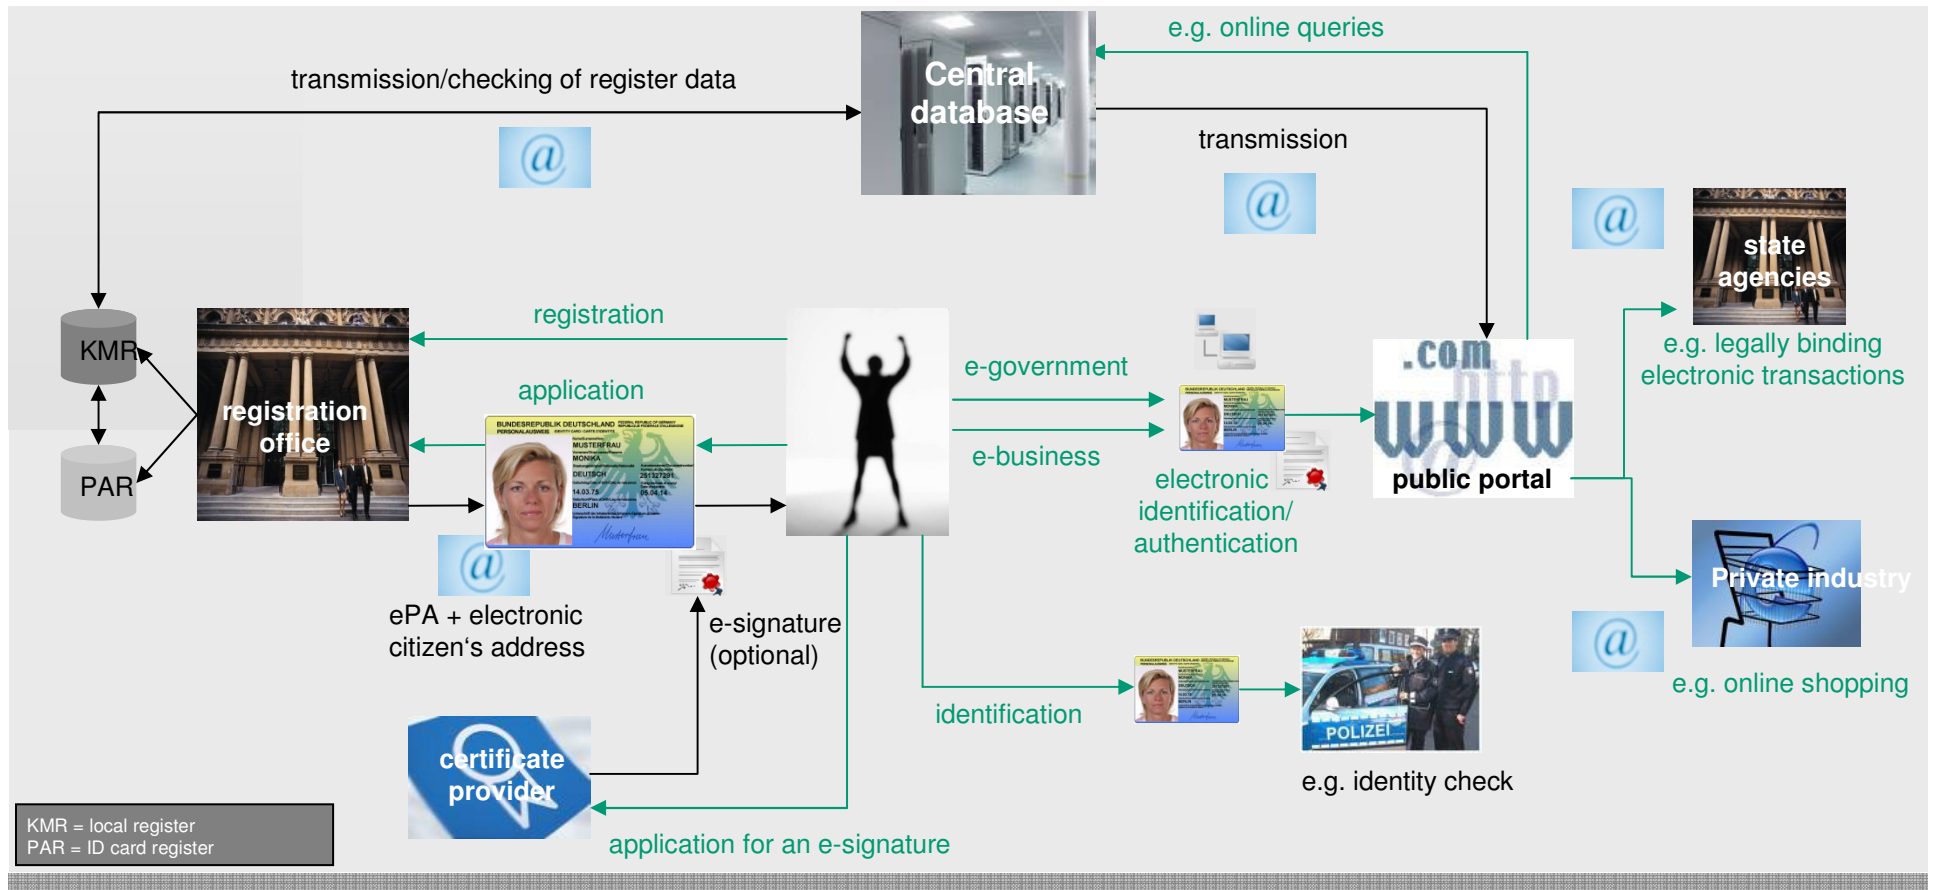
e.g. online queries

transmission/checking of register data

Central database

transmission

state agencies

e.g. legally binding electronic transactions

KMR

PAR

registration office

registration

application

BUNDESREPUBLIK DEUTSCHLAND PERSONALAUSWEIS

MUSTERFRAU

MONIKA

DEUTSCH

BERLIN

e-government

e-business

electronic identification/ authentication

.com

www

public portal

Private industry

e.g. online shopping

ePA + electronic citizen‘s address

e-signature (optional)

identification

POLIZEI

e.g. identity check

certificate provider

application for an e-signature

KMR = local register
PAR = ID card register